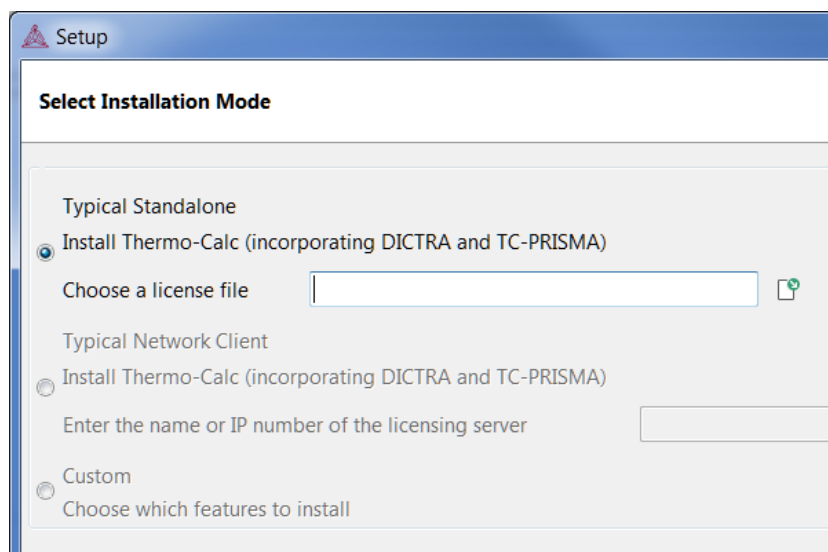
Setup

Select Installation Mode

Typical Standalone
Install Thermo-Calc (incorporating DICTRA and TC-PRISMA)
Choose a license file

Typical Network Client
Install Thermo-Calc (incorporating DICTRA and TC-PRISMA)
Enter the name or IP number of the licensing server

Custom
Choose which features to install